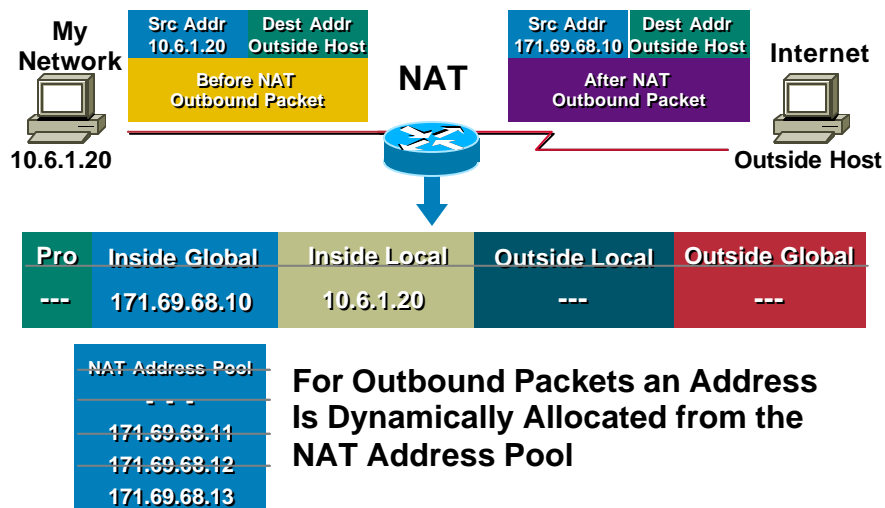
My Network

10.6.1.20

| Src Addr 10.6.1.20 | Dest Addr Outside Host |
|---|---|

Before NAT Outbound Packet

NAT

| Src Addr 171.69.68.10 | Dest Addr Outside Host |
|---|---|

After NAT Outbound Packet

Internet

Outside Host

| Pro | Inside Global | Inside Local | Outside Local | Outside Global |
|---|---|---|---|---|
| --- | 171.69.68.10 | 10.6.1.20 | --- | --- |

| NAT Address Pool |
|---|
| - - - |
| 171.69.68.11 |
| 171.69.68.12 |
| 171.69.68.13 |

For Outbound Packets an Address Is Dynamically Allocated from the NAT Address Pool